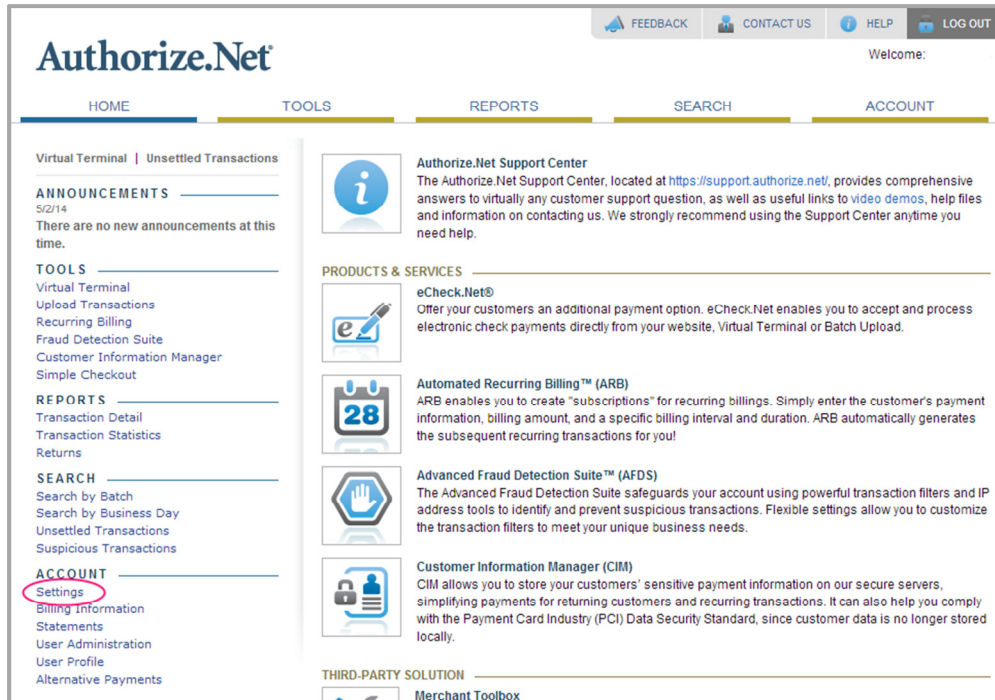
FEEDBACK CONTACT US HELP LOG OUT

Authorize.Net

Welcome:

HOME TOOLS REPORTS SEARCH ACCOUNT

Virtual Terminal | Unsettled Transactions

ANNOUNCEMENTS
5/2/14
There are no new announcements at this time.

TOOLS
Virtual Terminal
Upload Transactions
Recurring Billing
Fraud Detection Suite
Customer Information Manager
Simple Checkout

REPORTS
Transaction Detail
Transaction Statistics
Returns

SEARCH
Search by Batch
Search by Business Day
Unsettled Transactions
Suspicious Transactions

ACCOUNT
Settings
Billing Information
Statements
User Administration
User Profile
Alternative Payments

Authorize.Net Support Center
The Authorize.Net Support Center, located at https://support.authorize.net/, provides comprehensive answers to virtually any customer support question, as well as useful links to video demos, help files and information on contacting us. We strongly recommend using the Support Center anytime you need help.

PRODUCTS & SERVICES

eCheck.Net®
Offer your customers an additional payment option. eCheck.Net enables you to accept and process electronic check payments directly from your website, Virtual Terminal or Batch Upload.

28

Automated Recurring Billing™ (ARB)
ARB enables you to create "subscriptions" for recurring billings. Simply enter the customer's payment information, billing amount, and a specific billing interval and duration. ARB automatically generates the subsequent recurring transactions for you!

Advanced Fraud Detection Suite™ (AFDS)
The Advanced Fraud Detection Suite safeguards your account using powerful transaction filters and IP address tools to identify and prevent suspicious transactions. Flexible settings allow you to customize the transaction filters to meet your unique business needs.

Customer Information Manager (CIM)
CIM allows you to store your customers' sensitive payment information on our secure servers, simplifying payments for returning customers and recurring transactions. It can also help you comply with the Payment Card Industry (PCI) Data Security Standard, since customer data is no longer stored locally.

THIRD-PARTY SOLUTION

Merchant Toolbox